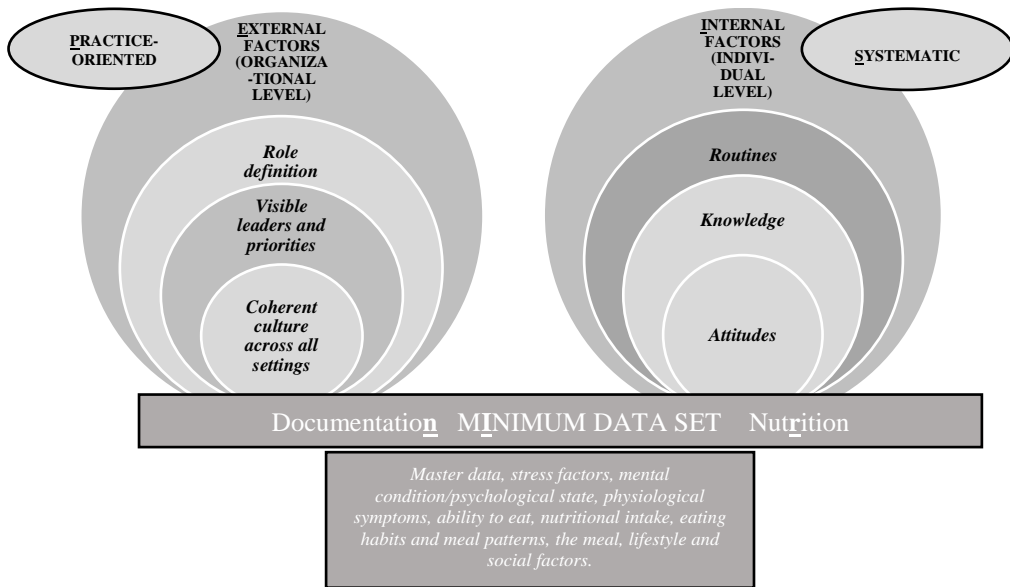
PRACTICE-ORIENTED

EXTERNAL FACTORS (ORGANIZA-TIONAL LEVEL)

Role definition

Visible leaders and priorities

Coherent culture across all settings

INTERNAL FACTORS (INDIVI-DUAL LEVEL)

SYSTEMATIC

Routines

Knowledge

Attitudes

Documentation MINIMUM DATA SET Nutrition

Master data, stress factors, mental condition/psychological state, physiological symptoms, ability to eat, nutritional intake, eating habits and meal patterns, the meal, lifestyle and social factors.